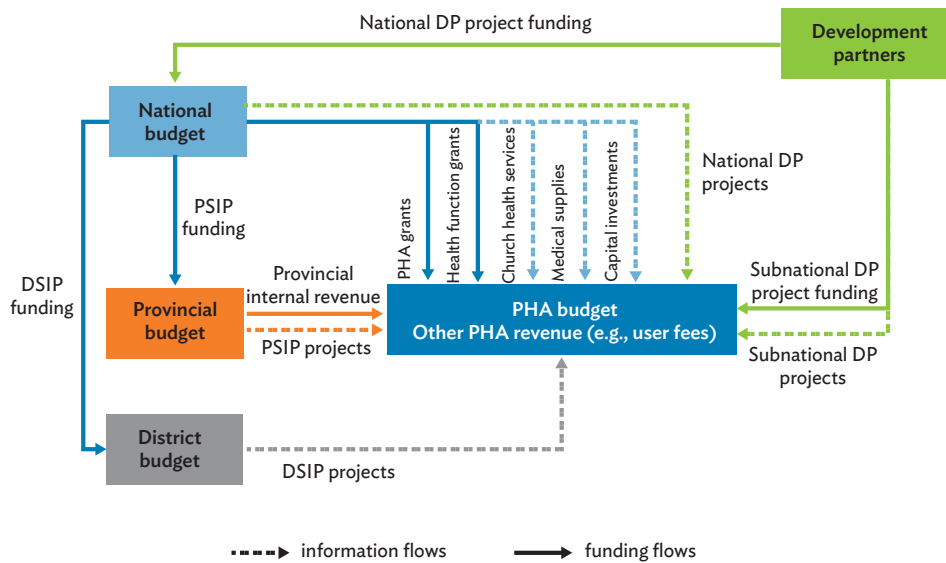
National DP project funding

Development partners

National budget

PSIP funding

DSIP funding

PHA grants

Health function grants

Church health services

Medical supplies

Capital investments

National DP projects

Provincial budget

Provincial internal revenue

PSIP projects

PHA budget
Other PHA revenue (e.g., user fees)

Subnational DP project funding

Subnational DP projects

District budget

DSIP projects

information flows

funding flows